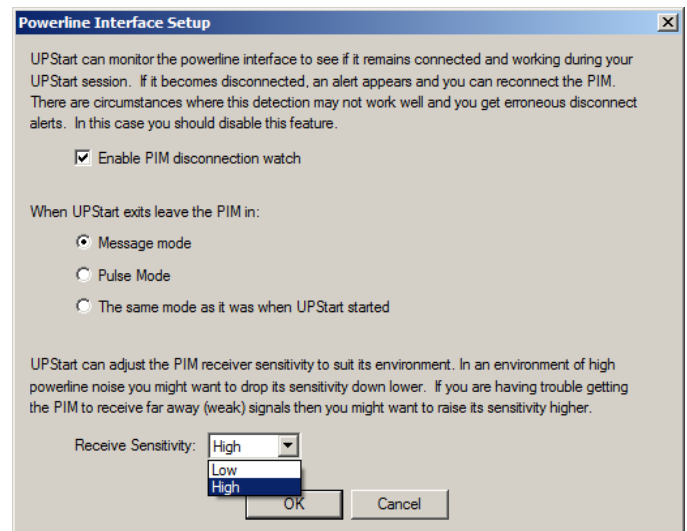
Powerline Interface Setup

UPStart can monitor the powerline interface to see if it remains connected and working during your UPStart session. If it becomes disconnected, an alert appears and you can reconnect the PIM. There are circumstances where this detection may not work well and you get erroneous disconnect alerts. In this case you should disable this feature.

Enable PIM disconnection watch

When UPStart exits leave the PIM in:

Message mode

Pulse Mode

The same mode as it was when UPStart started

UPStart can adjust the PIM receiver sensitivity to suit its environment. In an environment of high powerline noise you might want to drop its sensitivity down lower. If you are having trouble getting the PIM to receive far away (weak) signals then you might want to raise its sensitivity higher.

Receive Sensitivity: High

Low
High

OK Cancel